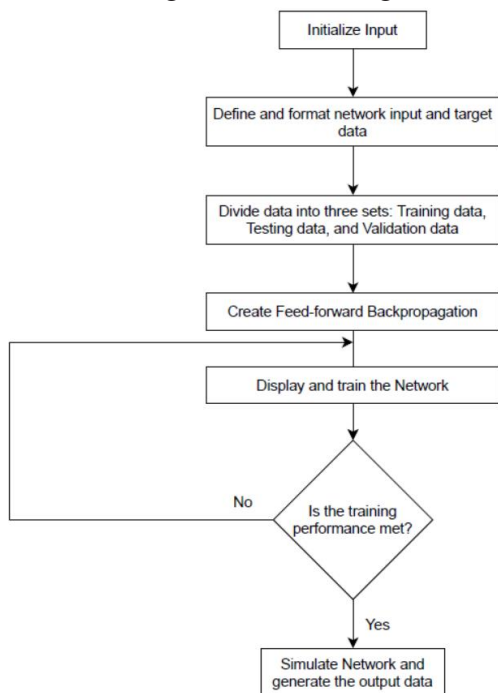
Initialize Input

Define and format network input and target data

Divide data into three sets: Training data, Testing data, and Validation data

Create Feed-forward Backpropagation

Display and train the Network

No

Is the training performance met?

Yes

Simulate Network and generate the output data